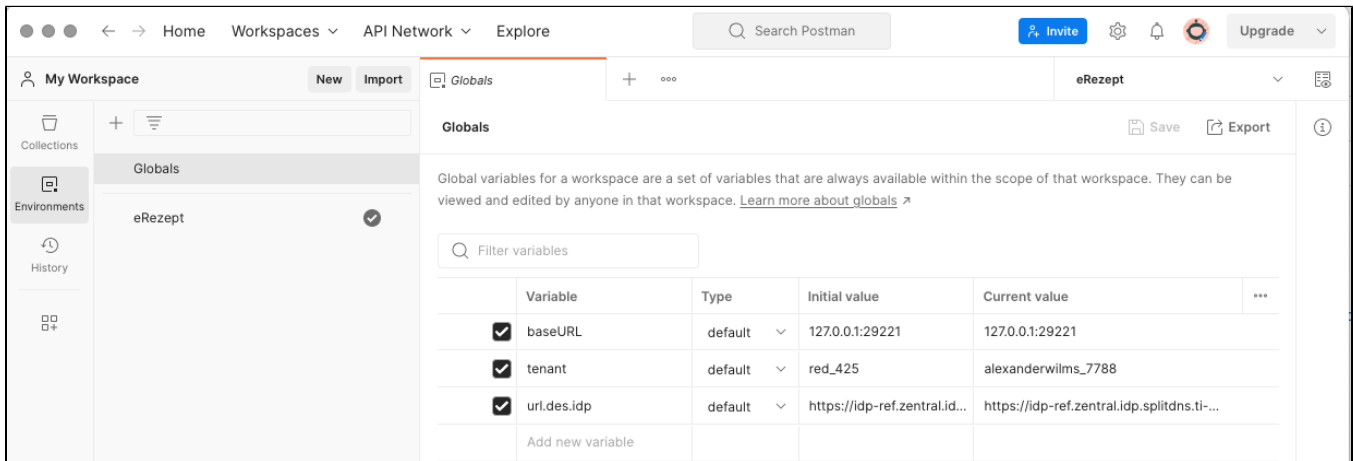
Home Workspaces API Network Explore

Search Postman

Invite Upgrade

My Workspace New Import

Globals

eRezept

Collections

Environments

History

Globals

eRezept

Globals

Save Export

Global variables for a workspace are a set of variables that are always available within the scope of that workspace. They can be viewed and edited by anyone in that workspace. Learn more about globals ↗

Filter variables

| | Variable | Type | Initial value | Current value | ••• |
|---|---|---|---|---|---|
| ☑ | baseURL | default | 127.0.0.1:29221 | 127.0.0.1:29221 | |
| ☑ | tenant | default | red_425 | alexanderwilms_7788 | |
| ☑ | url.des.idp | default | https://idp-ref.zentral.id... | https://idp-ref.zentral.idp.splitdns.ti-... | |
| | Add new variable | | | | |